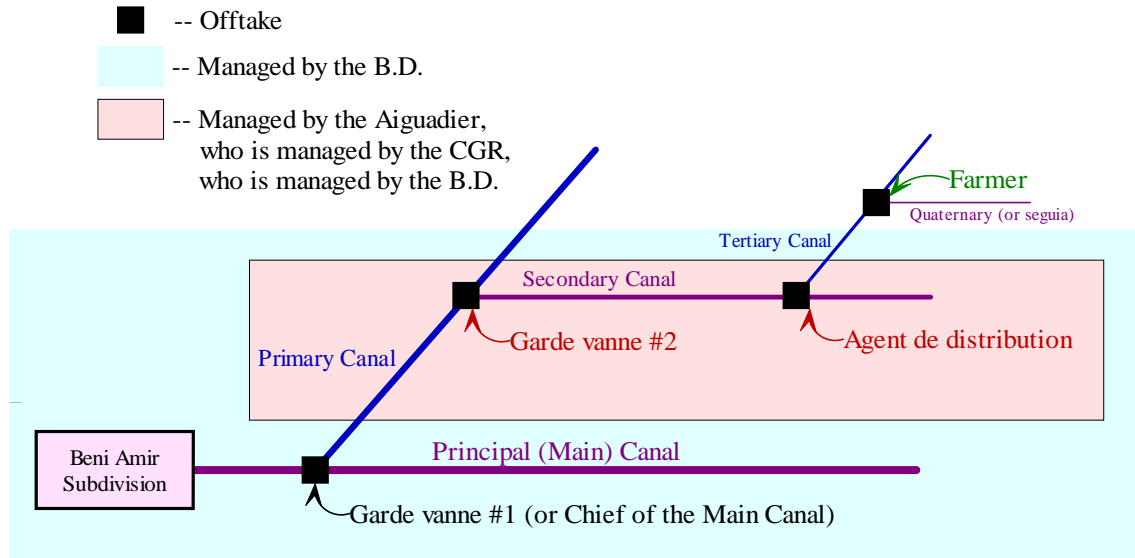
-- Offtake

-- Managed by the B.D.

-- Managed by the Aiguadier, who is managed by the CGR, who is managed by the B.D.

Farmer

Quaternary (or seguia)

Tertiary Canal

Secondary Canal

Garde vanne #2

Agent de distribution

Primary Canal

Beni Amir Subdivision

Principal (Main) Canal

Garde vanne #1 (or Chief of the Main Canal)